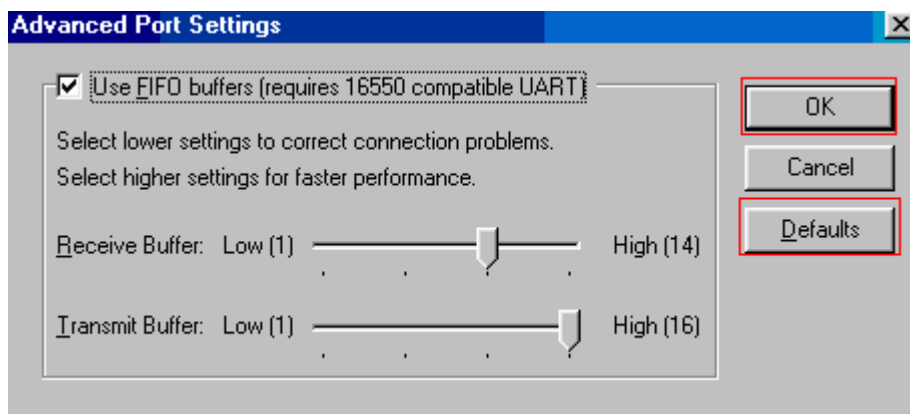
Advanced Port Settings

Use FIFO buffers (requires 16550 compatible UART)

Select lower settings to correct connection problems.
Select higher settings for faster performance.

Receive Buffer: Low (1) High (14)

Transmit Buffer: Low (1) High (16)

OK

Cancel

Defaults